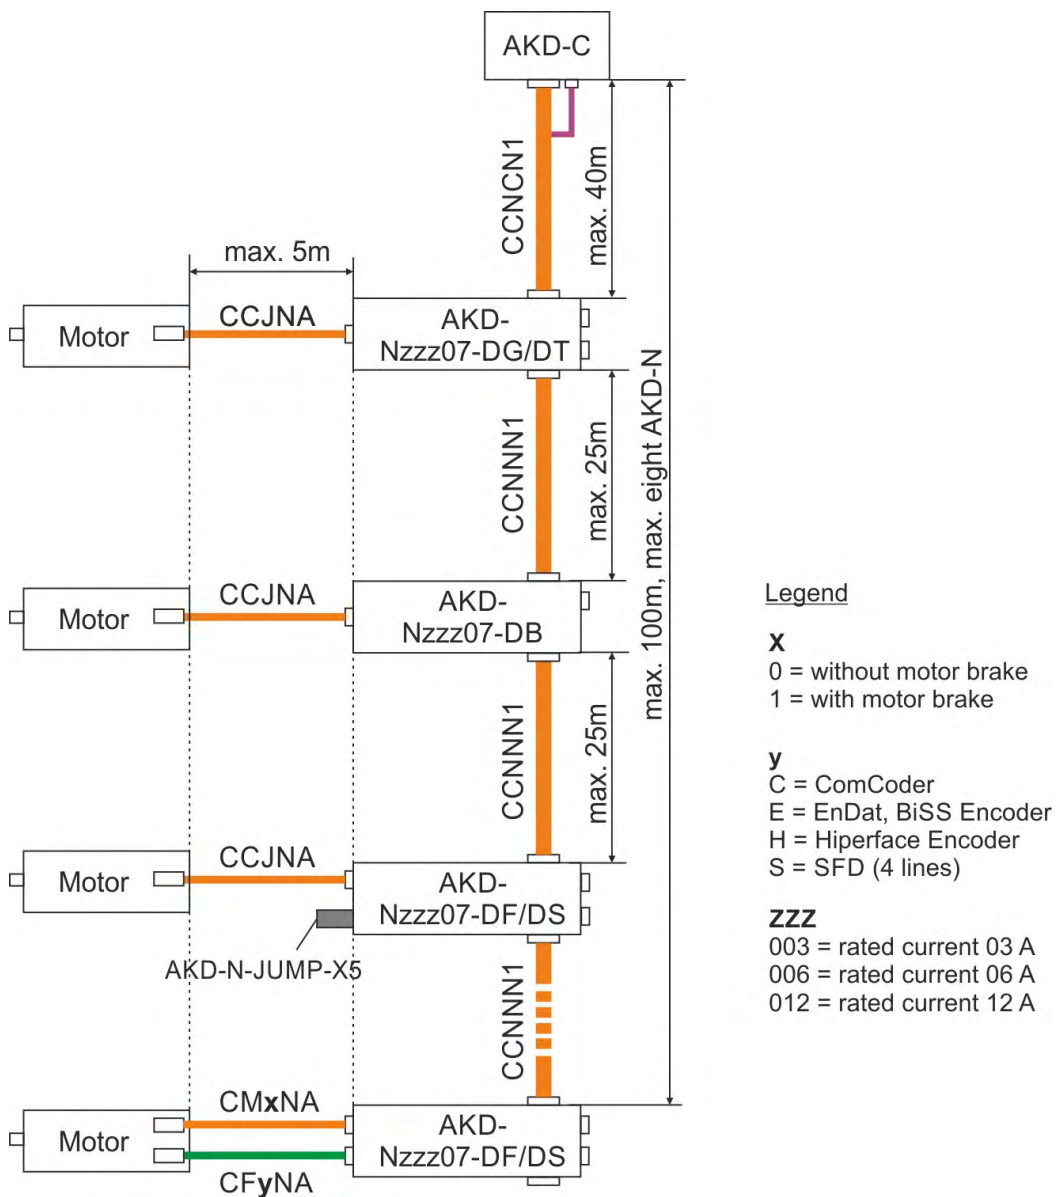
AKD-C

CCNCN1

max. 40m

max. 5m

Motor

CCJNA

AKD-Nzzz07-DG/DT

CCNNN1

max. 25m

max. 100m, max. eight AKD-N

Motor

CCJNA

AKD-Nzzz07-DB

CCNNN1

max. 25m

Motor

CCJNA

AKD-Nzzz07-DF/DS

AKD-N-JUMP-X5

CCNNN1

Motor

CMxNA

CFyNA

AKD-Nzzz07-DF/DS

Legend

X
0 = without motor brake
1 = with motor brake

y
C = ComCoder
E = EnDat, BiSS Encoder
H = Hiperface Encoder
S = SFD (4 lines)

ZZZ
003 = rated current 03 A
006 = rated current 06 A
012 = rated current 12 A